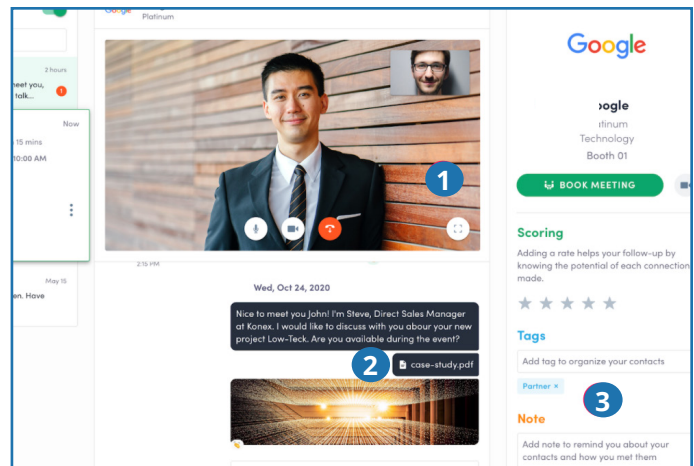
Google
Platinum

2 hours
neet you, talk...

Now
15 mins
10:00 AM

May 15
en. Have

1

2:15 PM

Wed, Oct 24, 2020

Nice to meet you John! I'm Steve, Direct Sales Manager at Konex. I would like to discuss with you abour your new project Low-Teck. Are you available during the event?

2
case-study.pdf

Google

oogle
tinum
Technology
Booth 01

BOOK MEETING

Scoring
Adding a rate helps your follow-up by knowing the potential of each connection made.

Tags
Add tag to organize your contacts
Partner ×

3

Note
Add note to remind you about your contacts and how you met them